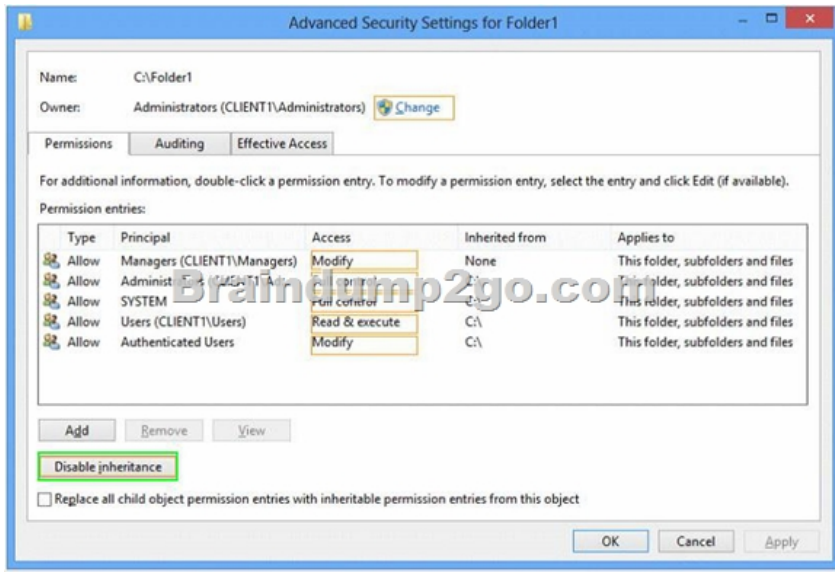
Advanced Security Settings for Folder1

Name: C:\Folder1

Owner: Administrators (CLIENT1\Administrators) Change

Permissions | Auditing | Effective Access

For additional information, double-click a permission entry. To modify a permission entry, select the entry and click Edit (if available).

Permission entries:

| Type | Principal | Access | Inherited from | Applies to |
|---|---|---|---|---|
| Allow | Managers (CLIENT1\Managers) | Modify | None | This folder, subfolders and files |
| Allow | Administ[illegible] | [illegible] | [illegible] | This folder, subfolders and files |
| Allow | SYSTEM | Full control | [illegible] | This folder, subfolders and files |
| Allow | Users (CLIENT1\Users) | Read & execute | C:\ | This folder, subfolders and files |
| Allow | Authenticated Users | Modify | C:\ | This folder, subfolders and files |

Braindump2go.com

Add Remove View

Disable inheritance

Replace all child object permission entries with inheritable permission entries from this object

OK Cancel Apply